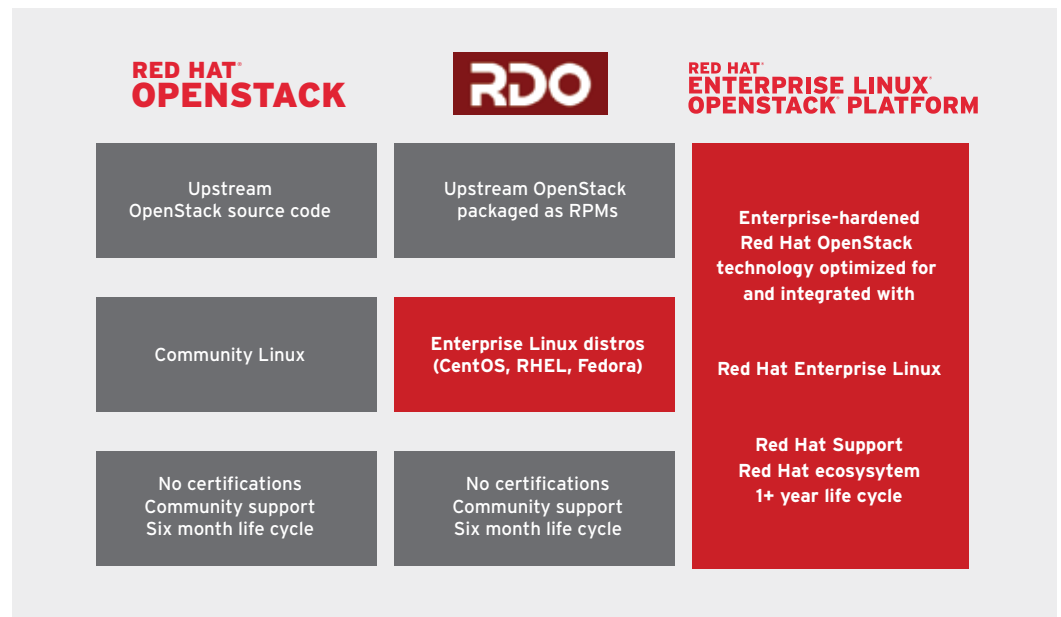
RED HAT®
OPENSTACK

RDO

RED HAT®
ENTERPRISE LINUX®
OPENSTACK® PLATFORM

Upstream OpenStack source code

Upstream OpenStack packaged as RPMs

Enterprise-hardened Red Hat OpenStack technology optimized for and integrated with

Community Linux

Enterprise Linux distros (CentOS, RHEL, Fedora)

Red Hat Enterprise Linux

No certifications
Community support
Six month life cycle

No certifications
Community support
Six month life cycle

Red Hat Support
Red Hat ecosysytem
1+ year life cycle